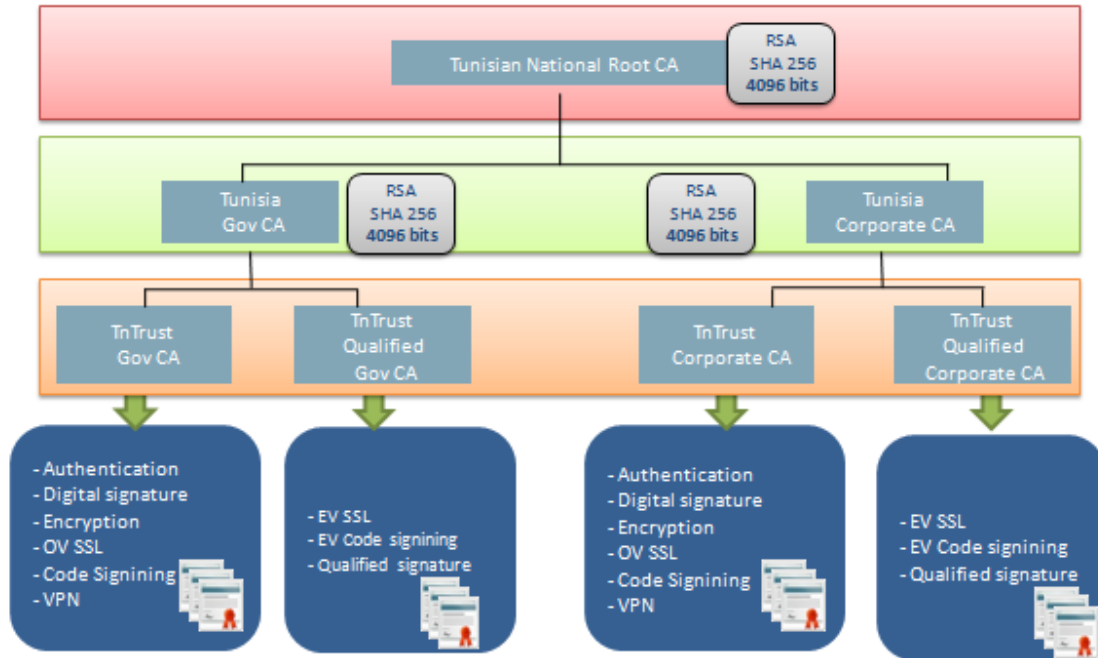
Tunisian National Root CA

RSA
SHA 256
4096 bits

Tunisia
Gov CA

RSA
SHA 256
4096 bits

RSA
SHA 256
4096 bits

Tunisia
Corporate CA

TnTrust
Gov CA

TnTrust
Qualified
Gov CA

TnTrust
Corporate CA

TnTrust
Qualified
Corporate CA

- Authentication
- Digital signature
- Encryption
- OV SSL
- Code Signining
- VPN

- EV SSL
- EV Code signining
- Qualified signature

- Authentication
- Digital signature
- Encryption
- OV SSL
- Code Signining
- VPN

- EV SSL
- EV Code signining
- Qualified signature